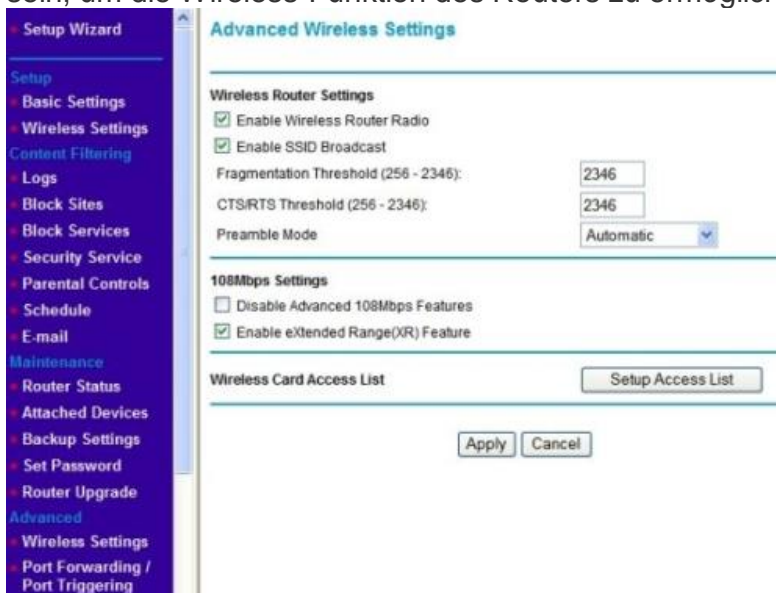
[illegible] um die Wireless-Funktion des Routers zu ermögli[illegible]

Setup Wizard
Setup
Basic Settings
Wireless Settings
Content Filtering
Logs
Block Sites
Block Services
Security Service
Parental Controls
Schedule
E-mail
Maintenance
Router Status
Attached Devices
Backup Settings
Set Password
Router Upgrade
Advanced
Wireless Settings
Port Forwarding / Port Triggering

Advanced Wireless Settings

Wireless Router Settings
Enable Wireless Router Radio
Enable SSID Broadcast
Fragmentation Threshold (256 - 2346): 2346
CTS/RTS Threshold (256 - 2346): 2346
Preamble Mode Automatic

108Mbps Settings
Disable Advanced 108Mbps Features
Enable eXtended Range(XR) Feature

Wireless Card Access List Setup Access List

Apply Cancel